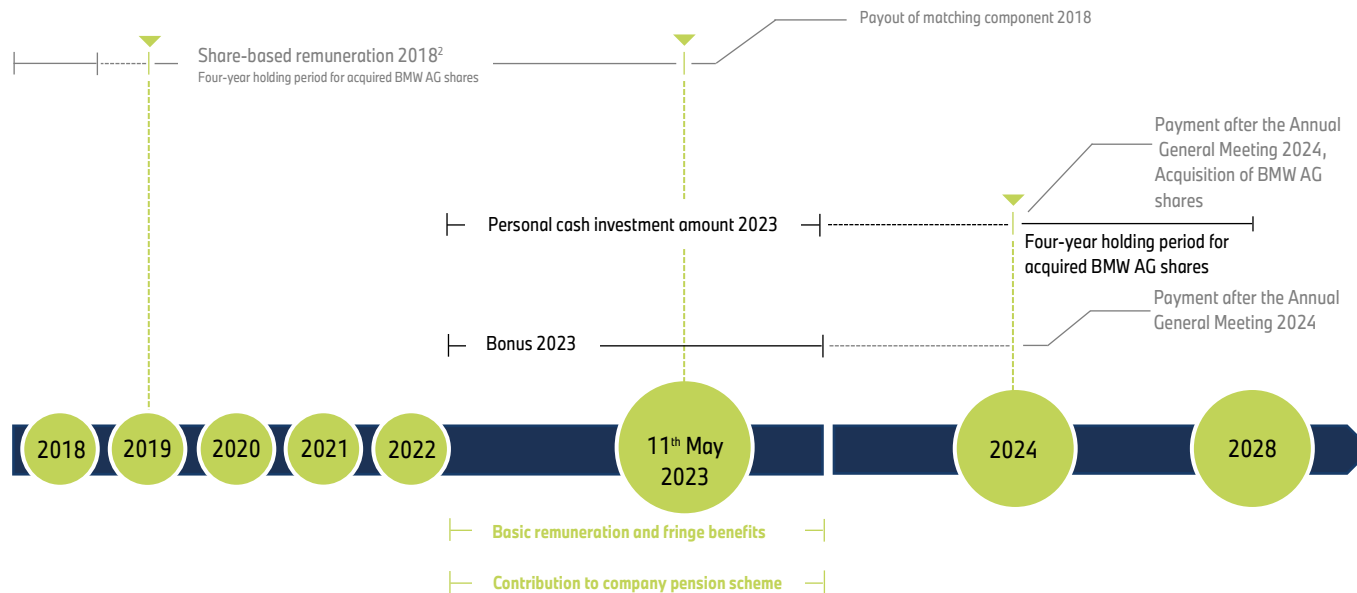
Payout of matching component 2018

Share-based remuneration 2018$^{2}$
Four-year holding period for acquired BMW AG shares

Payment after the Annual General Meeting 2024, Acquisition of BMW AG shares

Personal cash investment amount 2023

Four-year holding period for acquired BMW AG shares

Payment after the Annual General Meeting 2024

Bonus 2023

2018
2019
2020
2021
2022
11$^{th}$ May 2023
2024
2028

Basic remuneration and fringe benefits

Contribution to company pension scheme